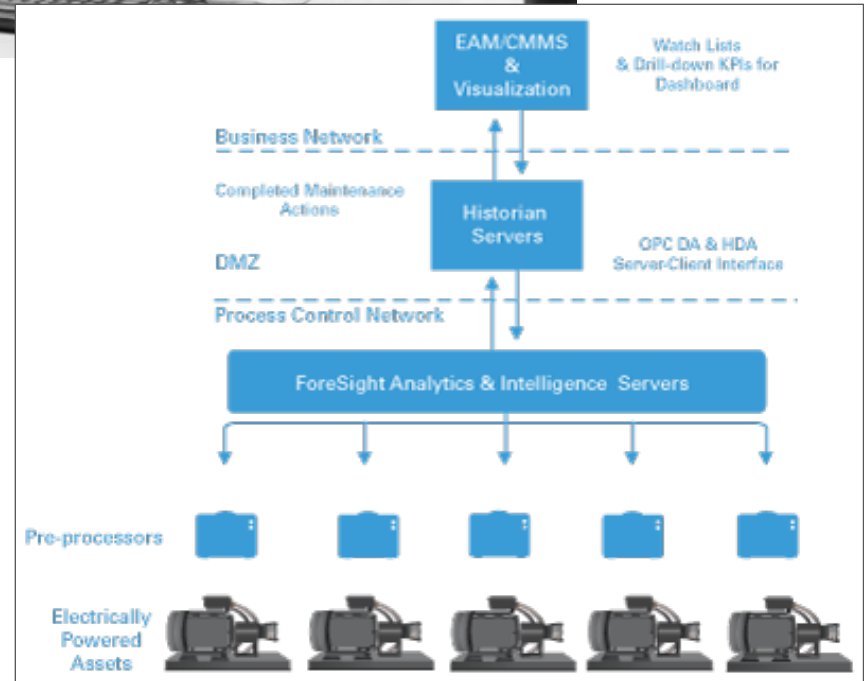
EAM/CMMS & Visualization

Watch Lists & Drill-down KPIs for Dashboard

Business Network

Completed Maintenance Actions

Historian Servers

DMZ

OPC DA & HDA Server-Client Interface

Process Control Network

ForeSight Analytics & Intelligence Servers

Pre-processors

Electrically Powered Assets